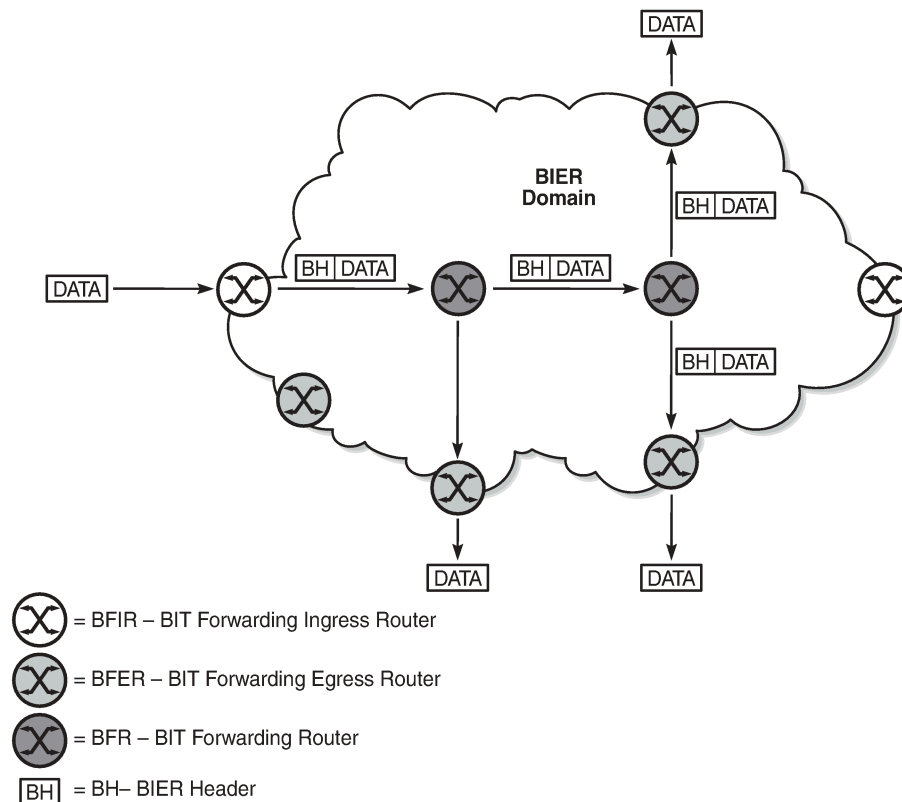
DATA

BIER
Domain

BH DATA

DATA

BH DATA

BH DATA

BH DATA

DATA

DATA

= BFIR – BIT Forwarding Ingress Router

= BFER – BIT Forwarding Egress Router

= BFR – BIT Forwarding Router

BH = BH– BIER Header